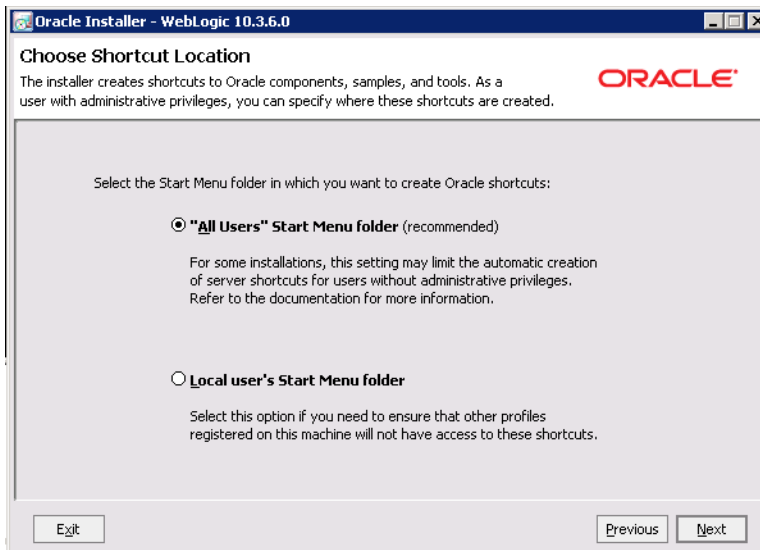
Oracle Installer - WebLogic 10.3.6.0

Choose Shortcut Location

The installer creates shortcuts to Oracle components, samples, and tools. As a user with administrative privileges, you can specify where these shortcuts are created.

ORACLE

Select the Start Menu folder in which you want to create Oracle shortcuts:

"All Users" Start Menu folder (recommended)

For some installations, this setting may limit the automatic creation of server shortcuts for users without administrative privileges. Refer to the documentation for more information.

Local user's Start Menu folder

Select this option if you need to ensure that other profiles registered on this machine will not have access to these shortcuts.

Exit

Previous

Next